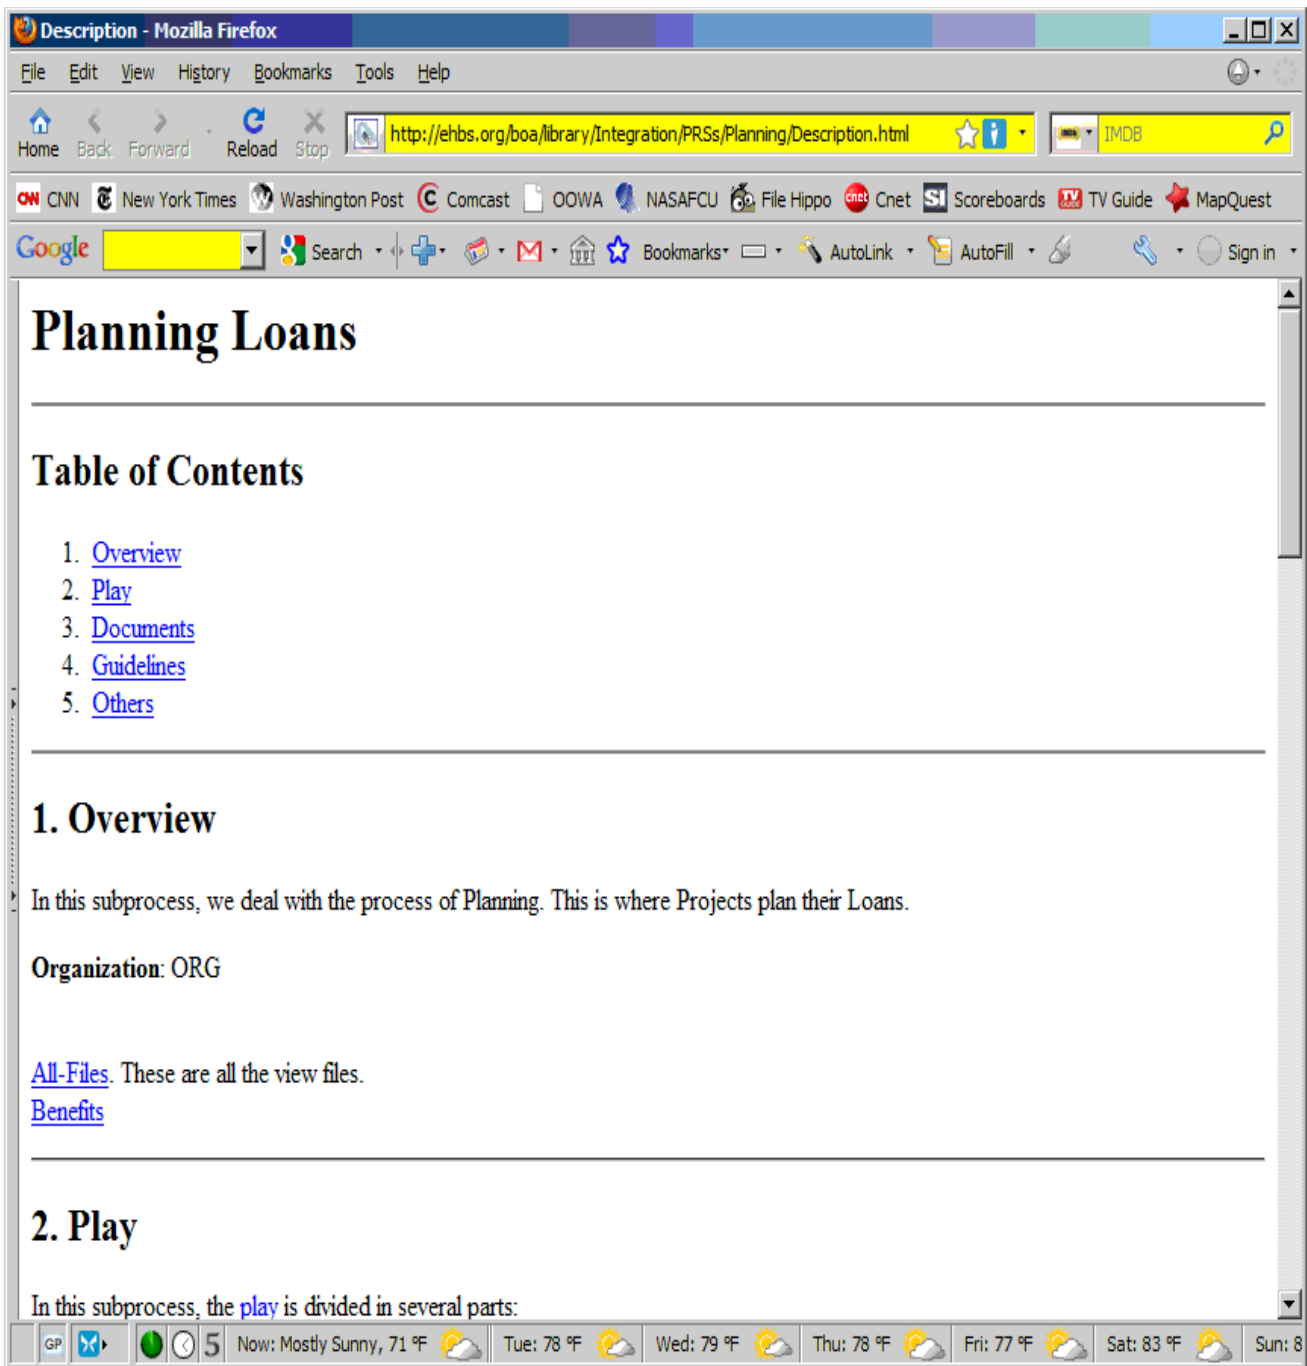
Description - Mozilla Firefox

File Edit View History Bookmarks Tools Help

Home Back Forward Reload Stop http://ehbs.org/boa/library/Integration/PRSs/Planning/Description.html IMDB

CNN New York Times Washington Post Comcast OOWA NASAFCU File Hippo Cnet Scoreboards TV Guide MapQuest

Google Search Bookmarks AutoLink AutoFill Sign in

# Planning Loans

## Table of Contents

1. Overview
2. Play
3. Documents
4. Guidelines
5. Others

## 1. Overview

In this subprocess, we deal with the process of Planning. This is where Projects plan their Loans.

**Organization**: ORG

All-Files. These are all the view files.
Benefits

## 2. Play

In this subprocess, the play is divided in several parts:

GP 5 Now: Mostly Sunny, 71 °F Tue: 78 °F Wed: 79 °F Thu: 78 °F Fri: 77 °F Sat: 83 °F Sun: 8